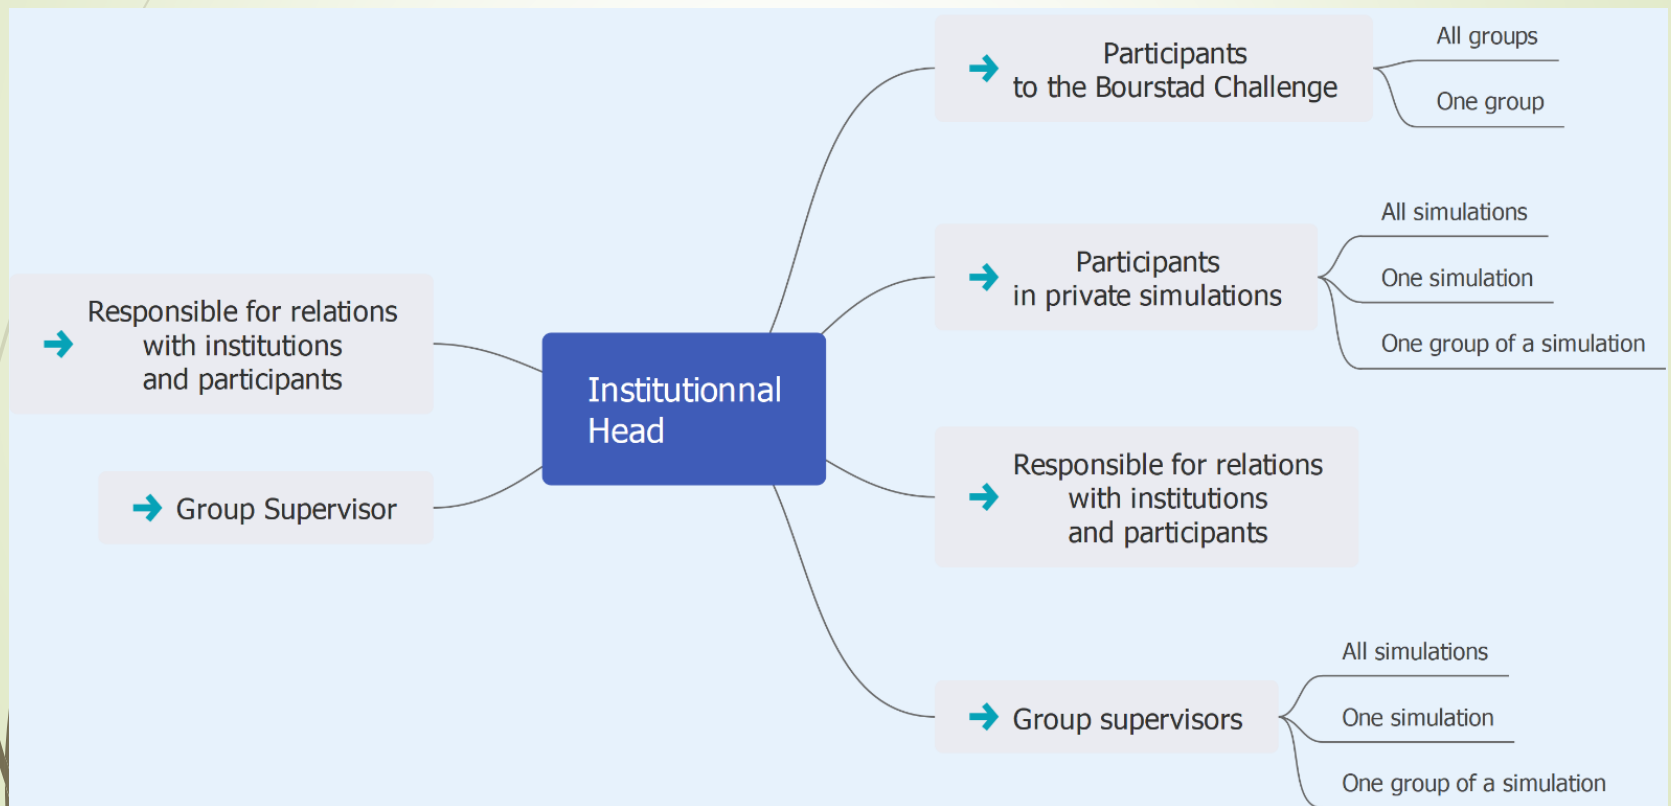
Responsible for relations with institutions and participants

Group Supervisor

Institutionnal Head

Participants to the Bourstad Challenge

All groups

One group

Participants in private simulations

All simulations

One simulation

One group of a simulation

Responsible for relations with institutions and participants

Group supervisors

All simulations

One simulation

One group of a simulation